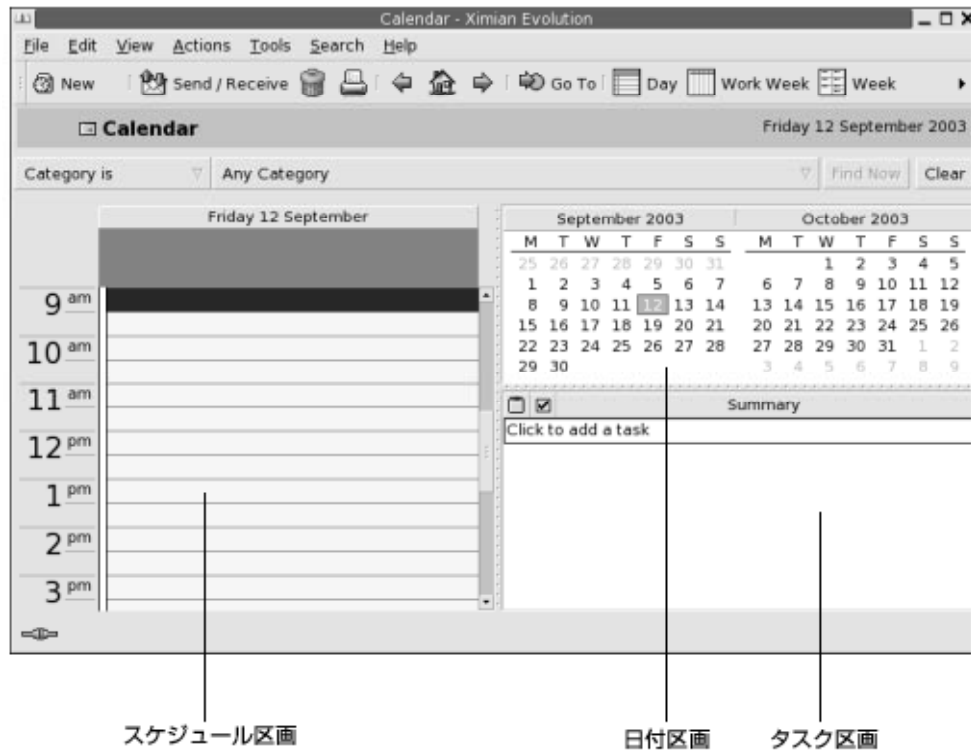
Calendar - Ximian Evolution

File Edit View Actions Tools Search Help

New | Send / Receive | Go To | Day | Work Week | Week

Calendar

Friday 12 September 2003

Category is | Any Category | Find Now | Clear

Friday 12 September

9 am
10 am
11 am
12 pm
1 pm
2 pm
3 pm

September 2003

| M | T | W | T | F | S | S |
|---|---|---|---|---|---|---|
| 25 | 26 | 27 | 28 | 29 | 30 | 31 |
| 1 | 2 | 3 | 4 | 5 | 6 | 7 |
| 8 | 9 | 10 | 11 | 12 | 13 | 14 |
| 15 | 16 | 17 | 18 | 19 | 20 | 21 |
| 22 | 23 | 24 | 25 | 26 | 27 | 28 |
| 29 | 30 | | | | | |

October 2003

| M | T | W | T | F | S | S |
|---|---|---|---|---|---|---|
| | | 1 | 2 | 3 | 4 | 5 |
| 6 | 7 | 8 | 9 | 10 | 11 | 12 |
| 13 | 14 | 15 | 16 | 17 | 18 | 19 |
| 20 | 21 | 22 | 23 | 24 | 25 | 26 |
| 27 | 28 | 29 | 30 | 31 | 1 | 2 |
| 3 | 4 | 5 | 6 | 7 | 8 | 9 |

Summary

Click to add a task

スケジュール区画

日付区画

タスク区画